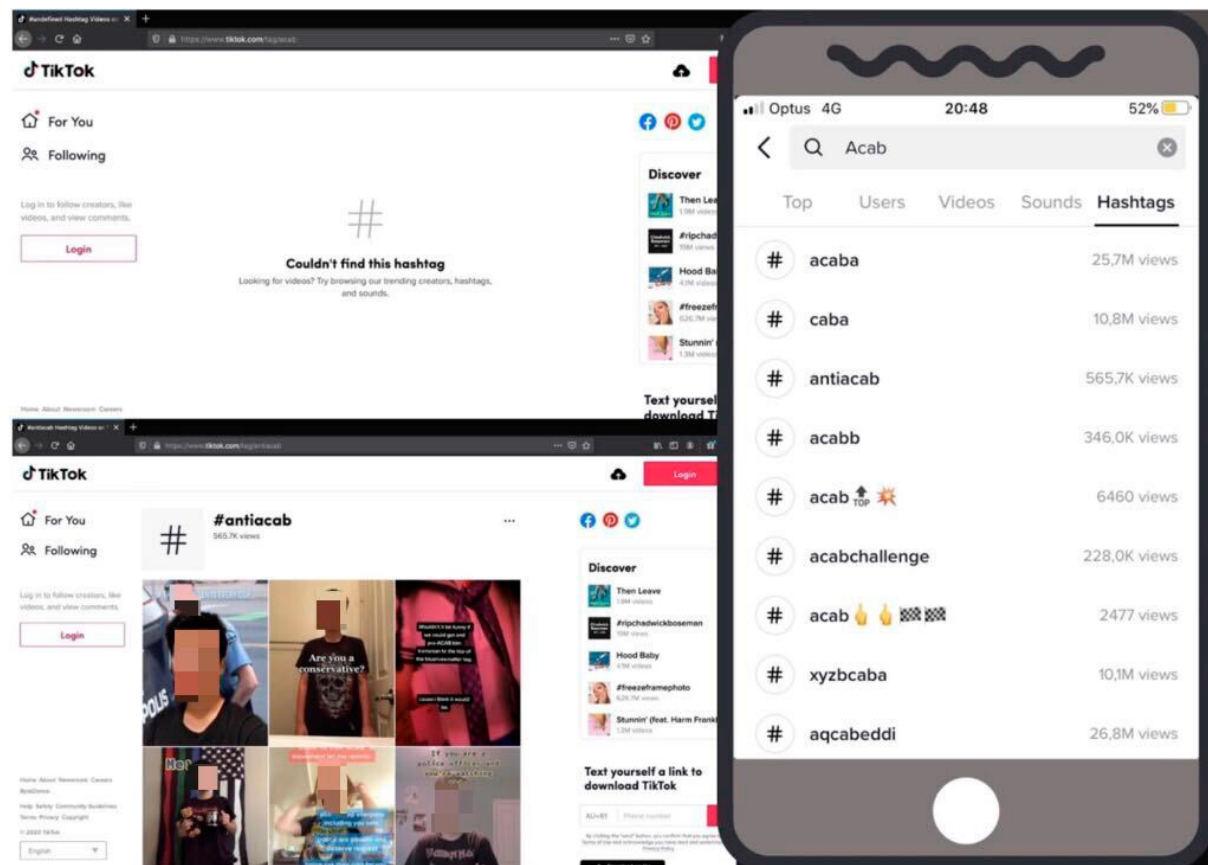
#undefined Hashtag Videos on ✕ +
https://www.tiktok.com/tag/acab

TikTok

For You
Following

Log in to follow creators, like videos, and view comments.

Login

#

Couldn't find this hashtag
Looking for videos? Try browsing our trending creators, hashtags, and sounds.

Discover
Then Lea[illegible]
#ripchad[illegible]
Hood Ba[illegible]
#freezef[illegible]
Stunnin' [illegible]

Text yoursel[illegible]
download Ti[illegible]

Home About Newsroom Careers

#antiacab Hashtag Videos on ✕ +
https://www.tiktok.com/tag/antiacab

TikTok

Login

For You
Following

Log in to follow creators, like videos, and view comments.

Login

#
#antiacab
565.7K views

...

Are you a conservative?

Wouldn't it be funny if we could get and pro-ACAB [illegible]

Her

If you are a police officer and you're watching

Discover
Then Leave
#ripchadwickboseman
Hood Baby
#freezeframephoto
Stunnin' (feat. Harm Frank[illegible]

Text yourself a link to download TikTok

AU+61 Phone number

Home About Newsroom Careers ByteDance
Help Safety Community Guidelines Terms Privacy Copyright
© 2020 TikTok
English

Optus 4G 20:48 52%

Acab

Top Users Videos Sounds Hashtags

# acaba 25,7M views
# caba 10,8M views
# antiacab 565,7K views
# acabb 346,0K views
# acab 🔝💥 6460 views
# acabchallenge 228,0K views
# acab 🖕🖕🏁🏁 2477 views
# xyzbcaba 10,1M views
# aqcabeddi 26,8M views